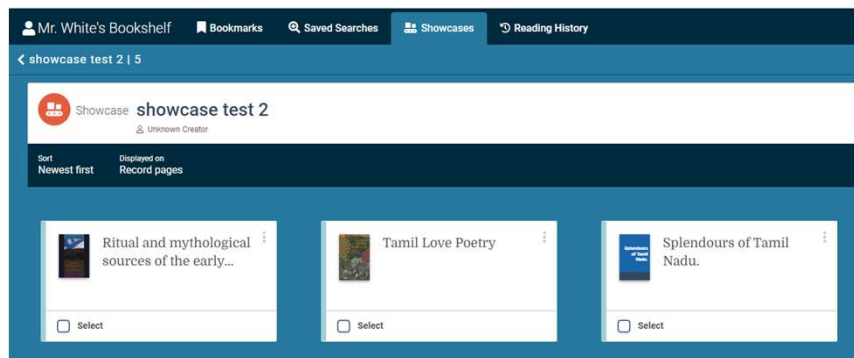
Mr. White's Bookshelf Bookmarks Saved Searches Showcases Reading History

showcase test 2 | 5

Showcase showcase test 2
Unknown Creator

Sort
Newest first

Displayed on
Record pages

Ritual and mythological sources of the early...

Select

Tamil Love Poetry

Select

Splendours of Tamil Nadu

Splendours of Tamil Nadu.

Select